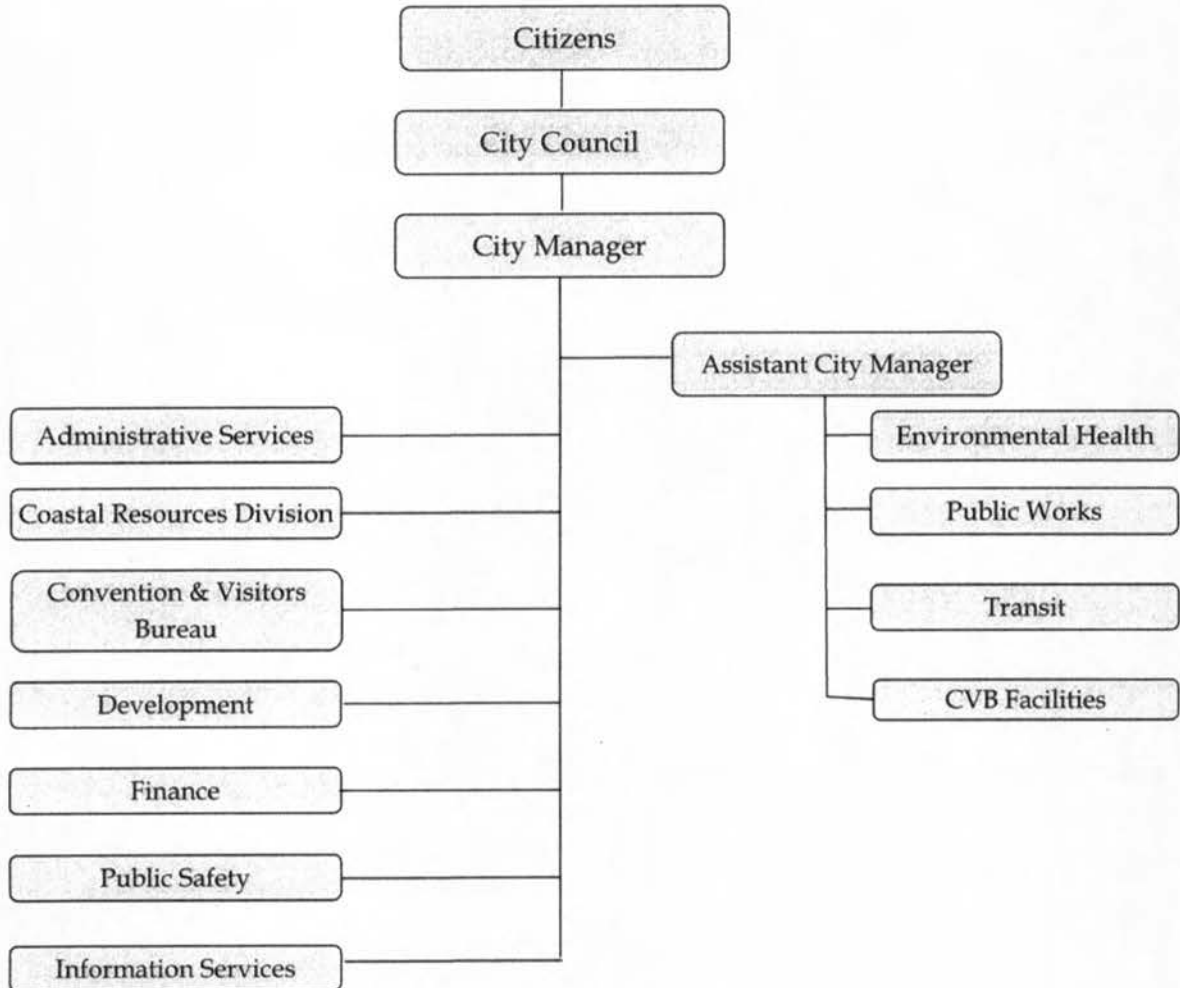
Citizens

City Council

City Manager

Assistant City Manager

Administrative Services

Coastal Resources Division

Convention & Visitors Bureau

Development

Finance

Public Safety

Information Services

Environmental Health

Public Works

Transit

CVB Facilities